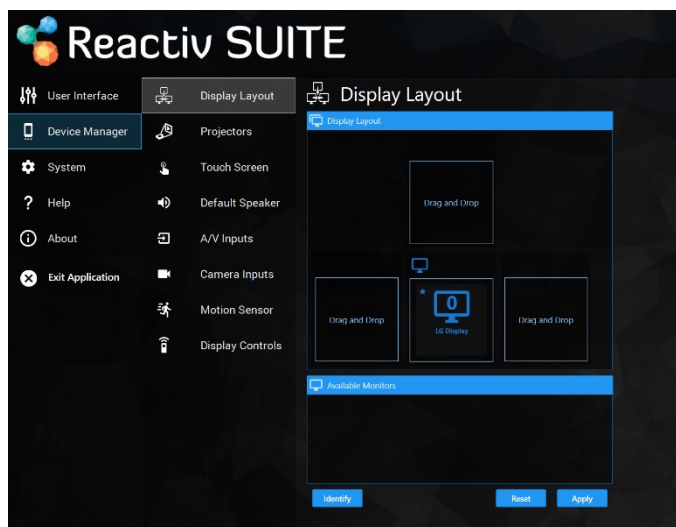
Reactiv SUITE

User Interface
Device Manager
System
Help
About
Exit Application

Display Layout
Projectors
Touch Screen
Default Speaker
A/V Inputs
Camera Inputs
Motion Sensor
Display Controls

Display Layout

Display Layout

Drag and Drop

Drag and Drop

0
LG Display

Drag and Drop

Available Monitors

Identify
Reset
Apply